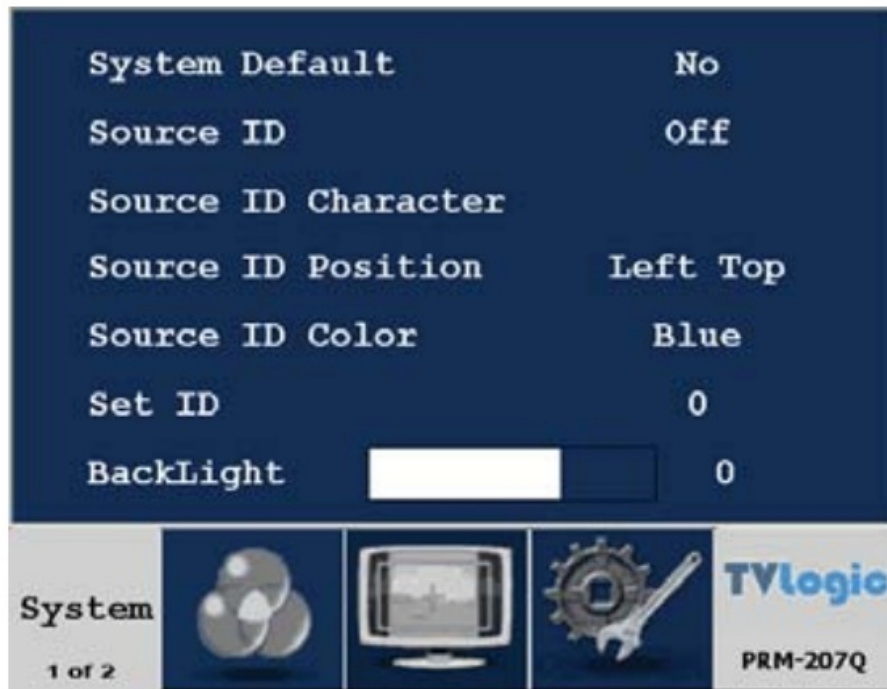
| | |
|---|---|
| System Default | No |
| Source ID | Off |
| Source ID Character | |
| Source ID Position | Left Top |
| Source ID Color | Blue |
| Set ID | 0 |
| BackLight | 0 |

System

1 of 2

TVlogic

PRM-207Q